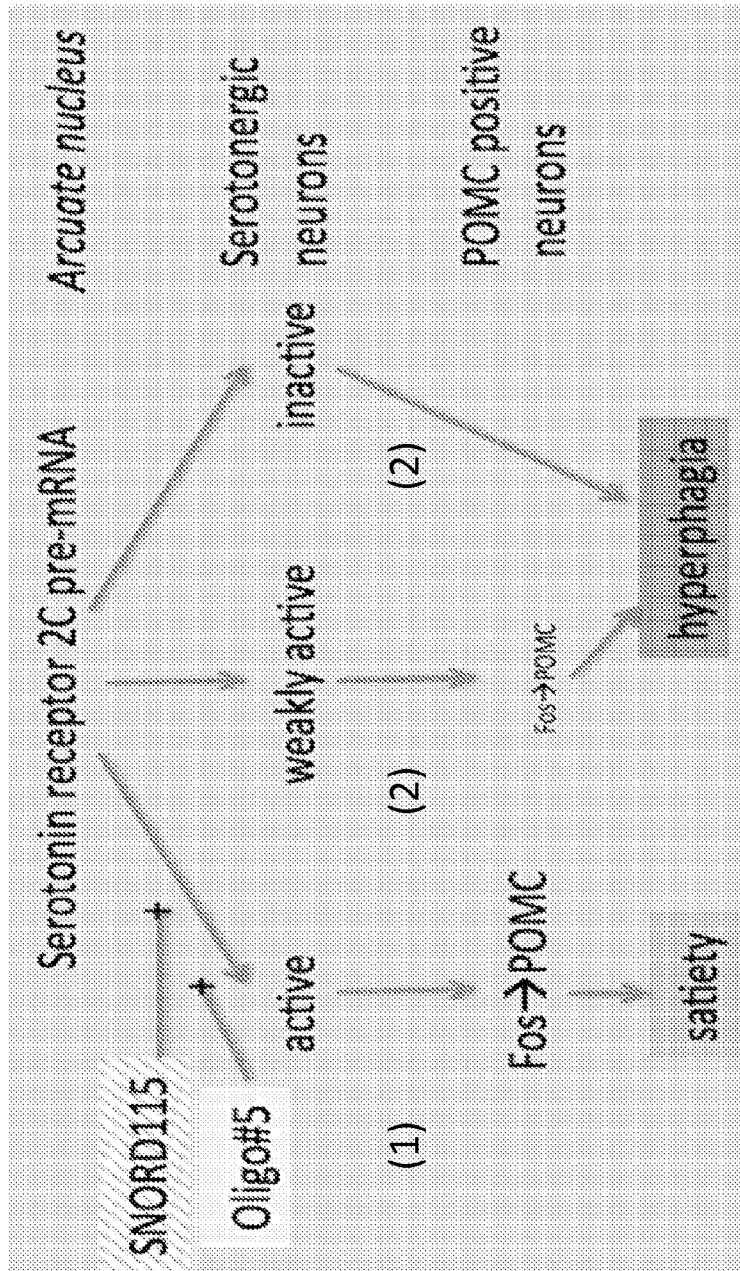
Arcuate nucleus

Serotonin receptor 2C pre-mRNA

SNORD115

Oligo#5

active

weakly active

inactive

Serotonergic neurons

(1)

(2)

(2)

Fos→POMC

Fos→POMC

POMC positive neurons

satiety

hyperphagia